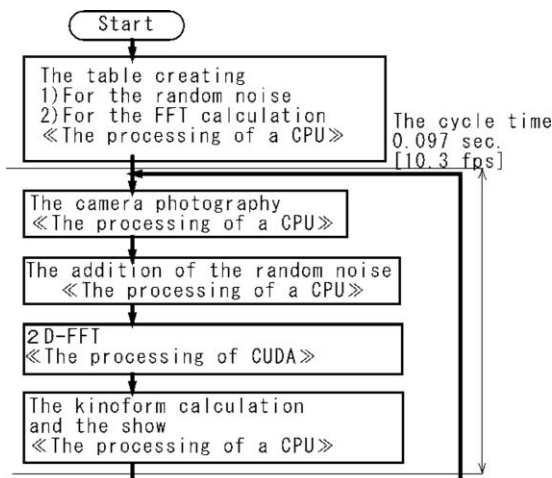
Start

The table creating
1)For the random noise
2)For the FFT calculation
≪The processing of a CPU≫

The cycle time
0.097 sec.
[10.3 fps]

The camera photography
≪The processing of a CPU≫

The addition of the random noise
≪The processing of a CPU≫

2D-FFT
≪The processing of CUDA≫

The kinoform calculation
and the show
≪The processing of a CPU≫